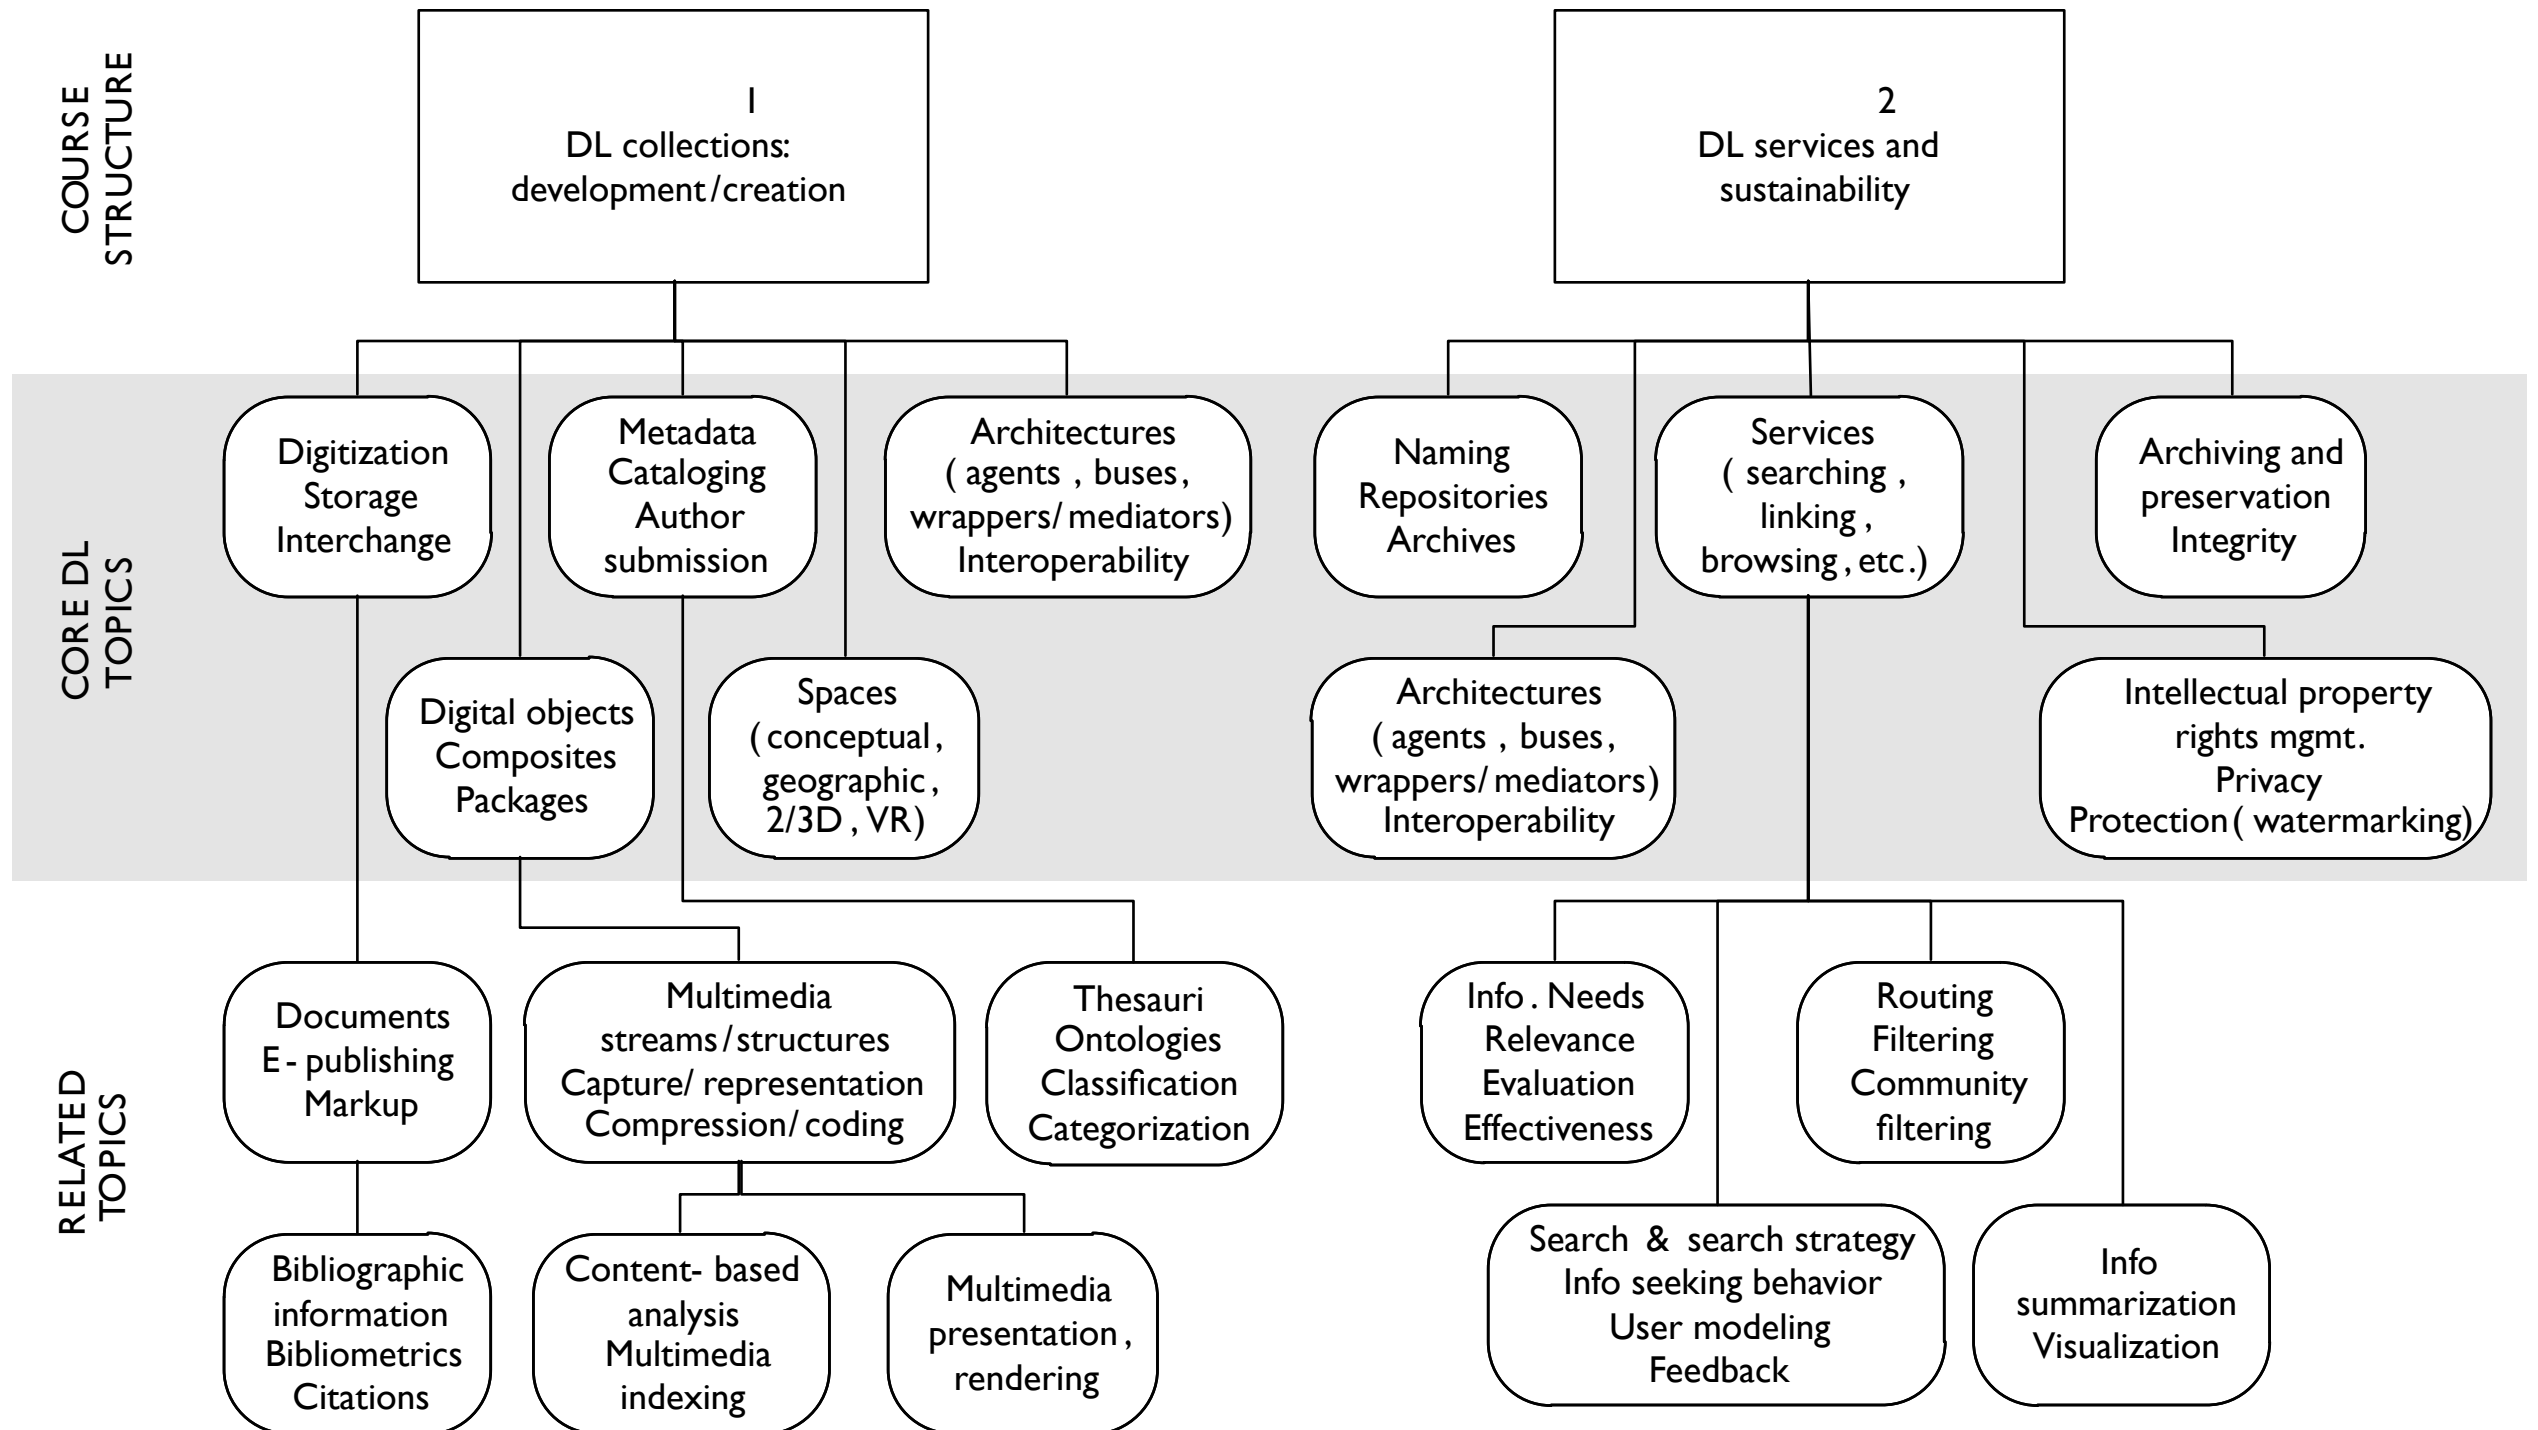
COURSE STRUCTURE

1
DL collections: development/creation

2
DL services and sustainability

CORE DL TOPICS

Digitization
Storage
Interchange

Metadata
Cataloging
Author submission

Architectures
( agents , buses, wrappers/ mediators)
Interoperability

Naming
Repositories
Archives

Services
( searching , linking , browsing , etc.)

Archiving and preservation
Integrity

Digital objects
Composites
Packages

Spaces
( conceptual , geographic , 2/3D , VR)

Architectures
( agents , buses, wrappers/ mediators)
Interoperability

Intellectual property rights mgmt.
Privacy
Protection ( watermarking)

RELATED TOPICS

Documents
E - publishing
Markup

Multimedia streams / structures
Capture/ representation
Compression/ coding

Thesauri
Ontologies
Classification
Categorization

Info . Needs
Relevance
Evaluation
Effectiveness

Routing
Filtering
Community filtering

Bibliographic information
Bibliometrics
Citations

Content- based analysis
Multimedia indexing

Multimedia presentation , rendering

Search & search strategy
Info seeking behavior
User modeling
Feedback

Info summarization
Visualization